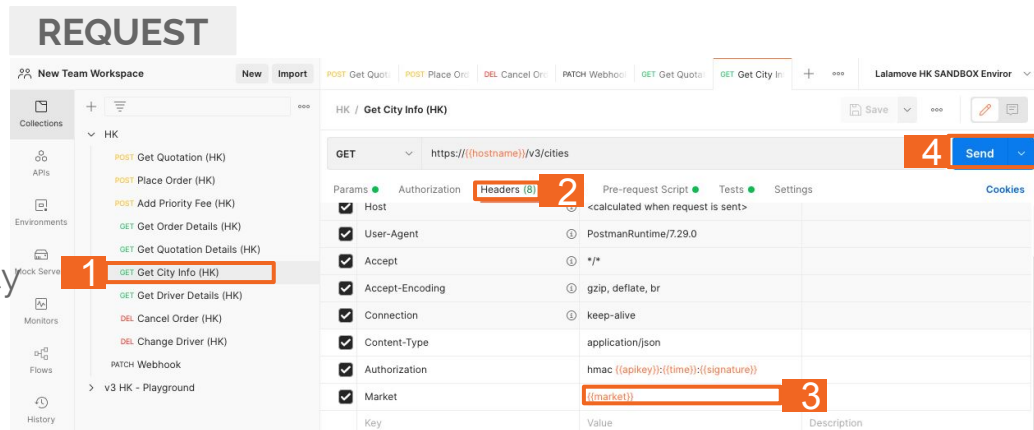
REQUEST

New Team Workspace New Import

POST Get Quot POST Place Ord DEL Cancel Or PATCH Webhoo GET Get Quotat GET Get City In + ooo Lalamove HK SANDBOX Enviror

Collections
APIs
Environments
Mock Serve
Monitors
Flows
History

y

HK
POST Get Quotation (HK)
POST Place Order (HK)
POST Add Priority Fee (HK)
GET Get Order Details (HK)
GET Get Quotation Details (HK)
GET Get City Info (HK)
GET Get Driver Details (HK)
DEL Cancel Order (HK)
DEL Change Driver (HK)
PATCH Webhook
v3 HK - Playground

1

HK / Get City Info (HK)

Save

GET https://{{hostname}}/v3/cities

4 Send

Params Authorization Headers (8) 2 Pre-request Script Tests Settings Cookies

| | Key | Value | Description |
|---|---|---|---|
| ☑ | Host | <calculated when request is sent> | |
| ☑ | User-Agent | PostmanRuntime/7.29.0 | |
| ☑ | Accept | \*/\* | |
| ☑ | Accept-Encoding | gzip, deflate, br | |
| ☑ | Connection | keep-alive | |
| ☑ | Content-Type | application/json | |
| ☑ | Authorization | hmac {{apikey}}:{{time}}:{{signature}} | |
| ☑ | Market | {{market}} 3 | |
| | Key | Value | Description |